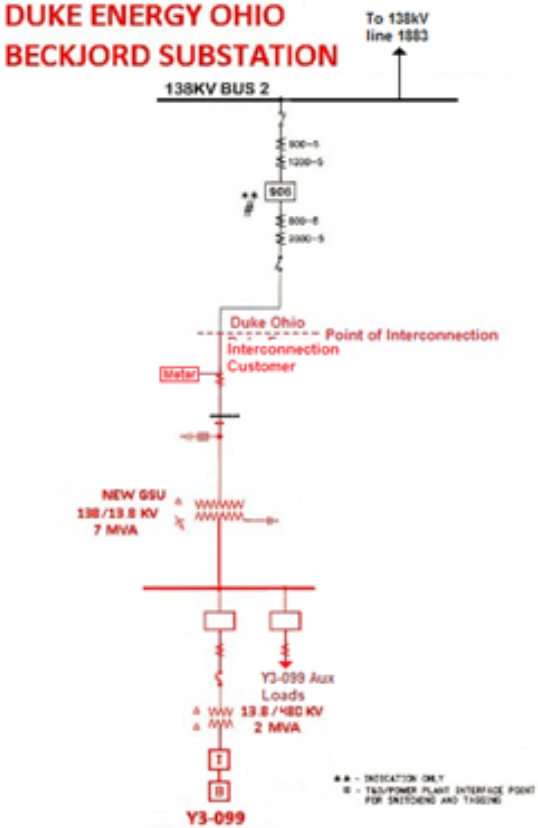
DUKE ENERGY OHIO
BECKJORD SUBSTATION

To 138kV
line 1883

138KV BUS 2

900-5
1200-5

906

**
#

800-5
2000-5

Duke Ohio
Point of Interconnection
Interconnection
Customer

Meter

NEW GSU
138/13.8 KV
7 MVA

Y3-099 Aux
Loads

13.8 / 480 KV
2 MVA

I
B

Y3-099

** - INDICATION ONLY
⊠ - T&D/POWER PLANT INTERFACE POINT FOR SWITCHING AND TAGGING